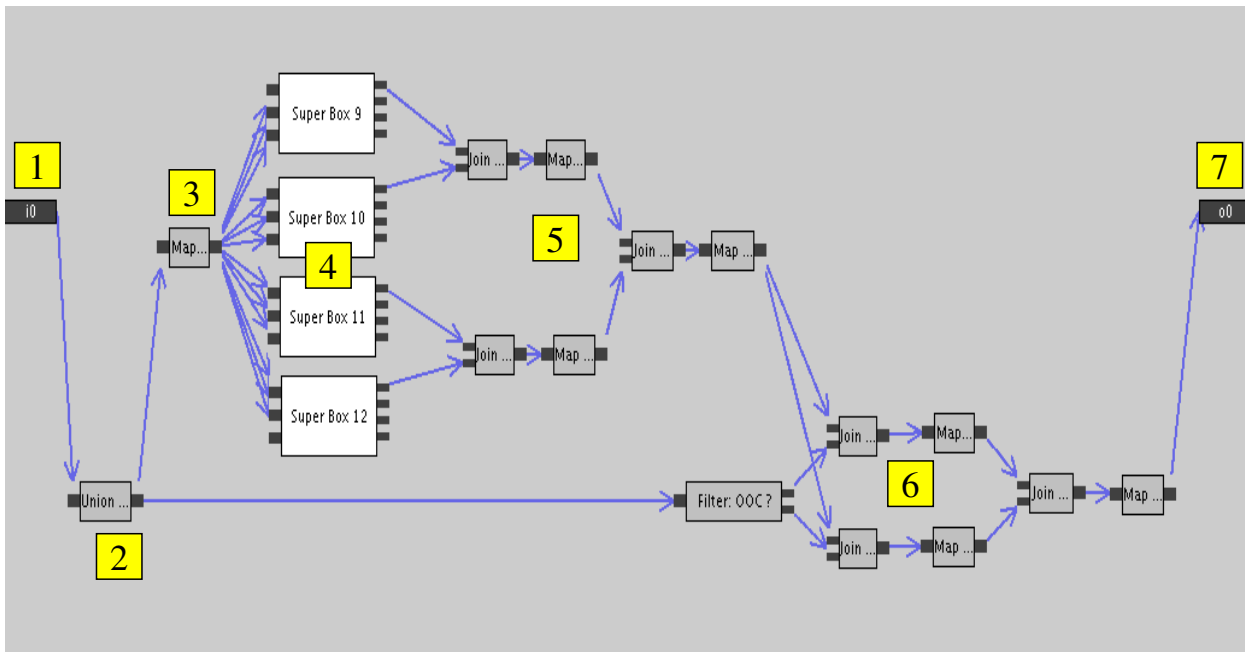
1
i0
3
Map...
Super Box 9
Super Box 10
4
Super Box 11
Super Box 12
Join ...
Map...
5
Join ...
Map ...
Join ...
Map ...
7
o0
Union ...
2
Filter: OOC ?
Join ...
Map...
6
Join ...
Map ...
Join ...
Map ...